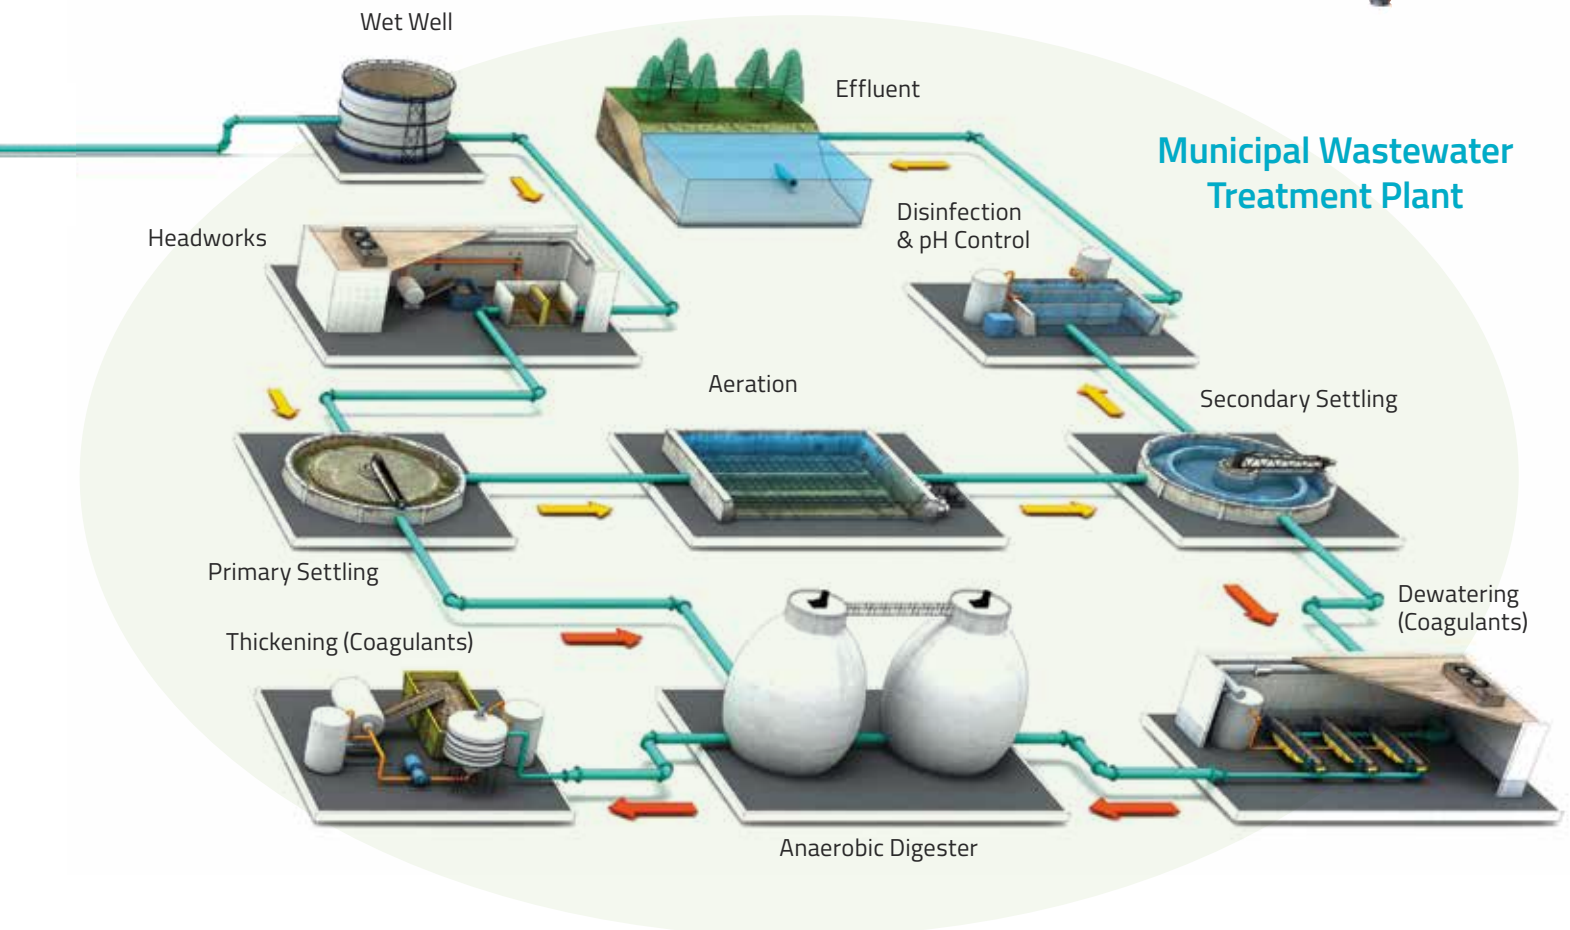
Wet Well

Effluent

Municipal Wastewater Treatment Plant

Headworks

Disinfection & pH Control

Aeration

Secondary Settling

Primary Settling

Dewatering (Coagulants)

Thickening (Coagulants)

Anaerobic Digester